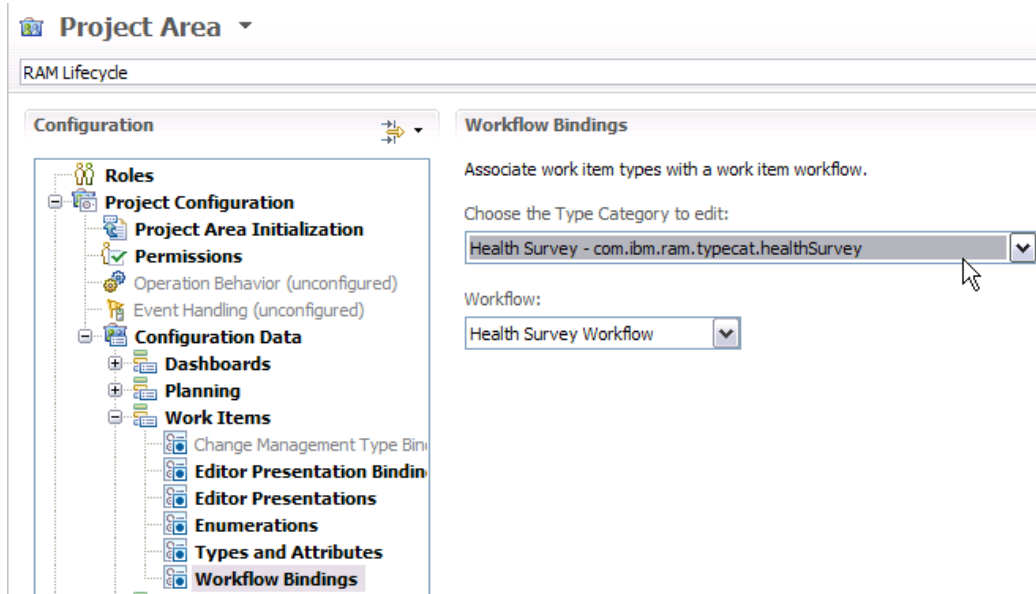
Project Area

RAM Lifecycle

Configuration

Roles
Project Configuration
Project Area Initialization
Permissions
Operation Behavior (unconfigured)
Event Handling (unconfigured)
Configuration Data
Dashboards
Planning
Work Items
Change Management Type Bin
Editor Presentation Bindin
Editor Presentations
Enumerations
Types and Attributes
Workflow Bindings

Workflow Bindings

Associate work item types with a work item workflow.

Choose the Type Category to edit:

Health Survey - com.ibm.ram.typecat.healthSurvey

Workflow:

Health Survey Workflow